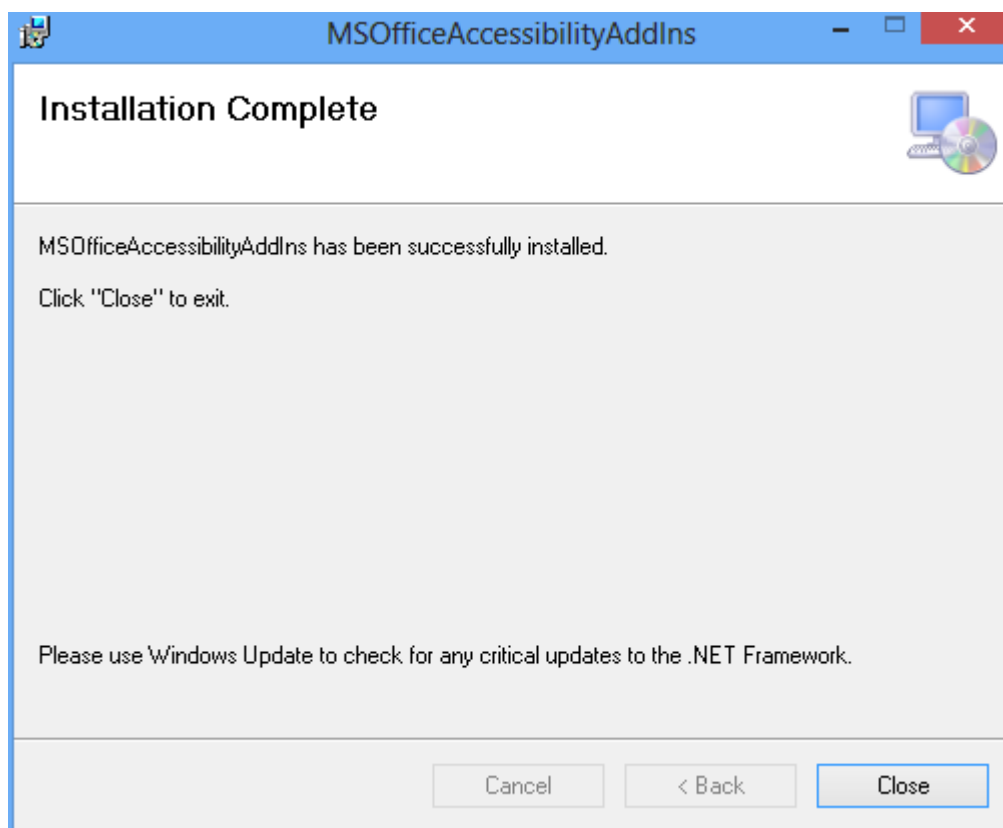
MSOfficeAccessibilityAddIns

Installation Complete

MSOfficeAccessibilityAddIns has been successfully installed.

Click "Close" to exit.

Please use Windows Update to check for any critical updates to the .NET Framework.

Cancel

< Back

Close